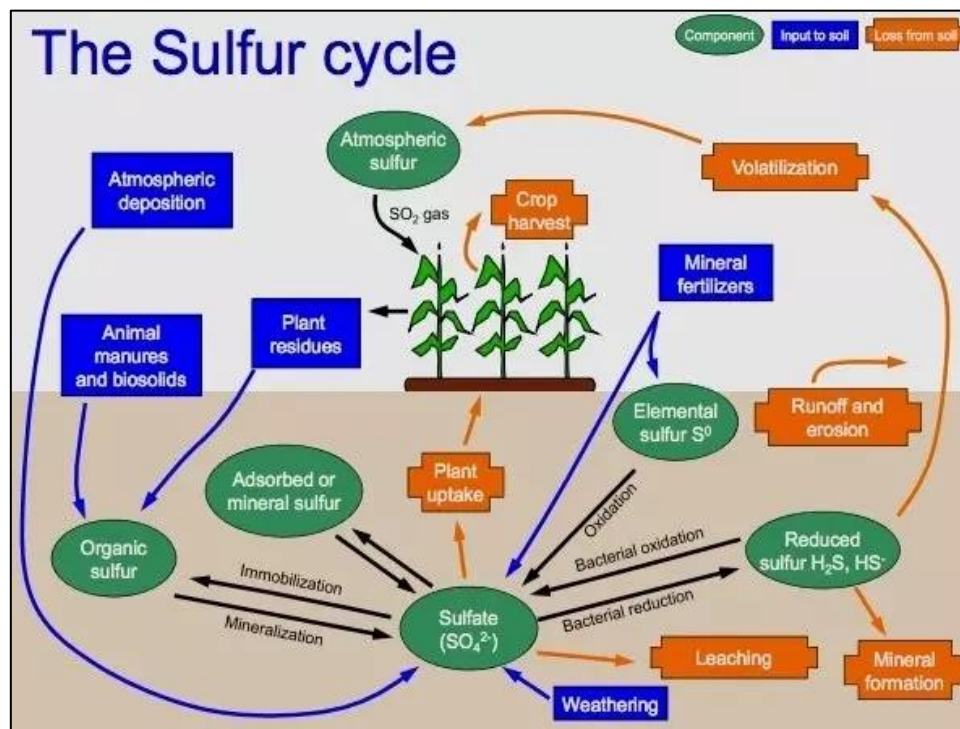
The Sulfur cycle

Component
Input to soil
Loss from soil

Atmospheric sulfur

Volatilization

Atmospheric deposition

$SO_2$ gas

Crop harvest

Mineral fertilizers

Animal manures and biosolids

Plant residues

Elemental sulfur $S^0$

Runoff and erosion

Plant uptake

Adsorbed or mineral sulfur

Oxidation

Bacterial oxidation

Reduced sulfur $H_2S$, $HS^-$

Organic sulfur

Immobilization

Mineralization

Sulfate ($SO_4^{2-}$)

Bacterial reduction

Leaching

Mineral formation

Weathering